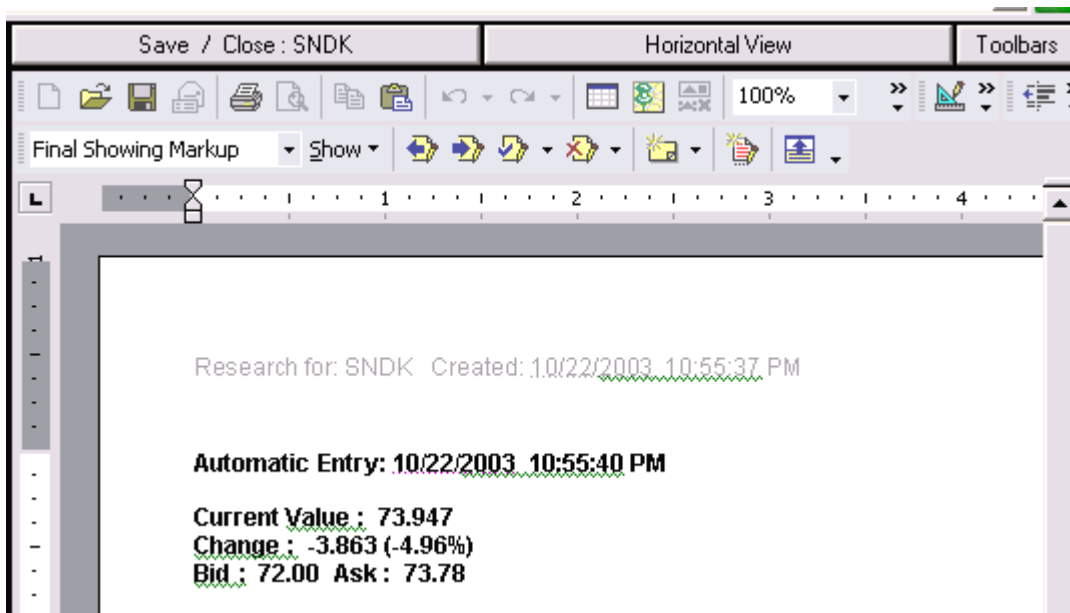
Save / Close : SNDK

Horizontal View

Toolbars

100%

Final Showing Markup

Show

1 2 3 4

Research for: SNDK Created: 10/22/2003 10:55:37 PM

Automatic Entry: 10/22/2003 10:55:40 PM

Current Value : 73.947
Change : -3.863 (-4.96%)
Bid : 72.00 Ask : 73.78